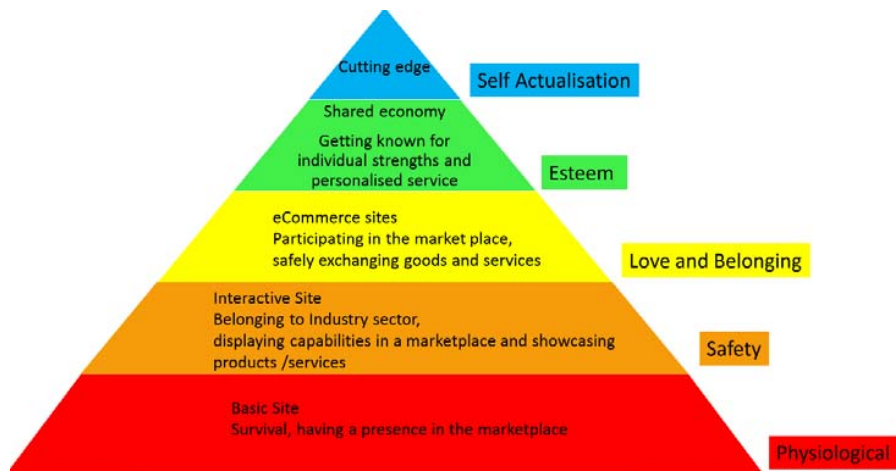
Cutting edge

Self Actualisation

Shared economy

Getting known for individual strengths and personalised service

Esteem

eCommerce sites
Participating in the market place, safely exchanging goods and services

Love and Belonging

Interactive Site
Belonging to Industry sector, displaying capabilities in a marketplace and showcasing products /services

Safety

Basic Site
Survival, having a presence in the marketplace

Physiological